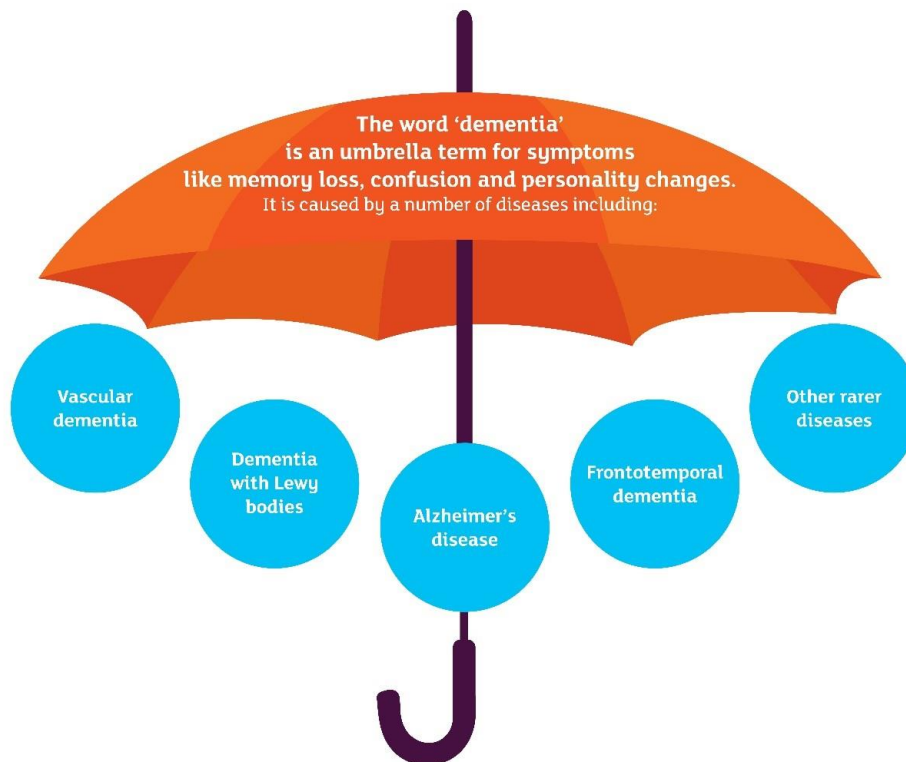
The word 'dementia' is an umbrella term for symptoms like memory loss, confusion and personality changes.
It is caused by a number of diseases including:

Vascular dementia

Dementia with Lewy bodies

Alzheimer's disease

Frontotemporal dementia

Other rarer diseases